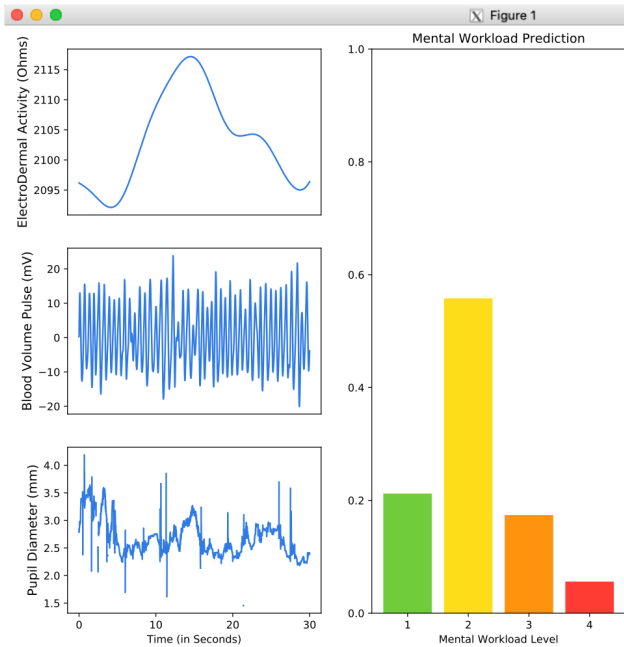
Figure 1

ElectroDermal Activity (Ohms)
2115
2110
2105
2100
2095

Blood Volume Pulse (mV)
20
10
0
−10
−20

Pupil Diameter (mm)
4.0
3.5
3.0
2.5
2.0
1.5
0
10
20
30
Time (in Seconds)

Mental Workload Prediction
1.0
0.8
0.6
0.4
0.2
0.0
1
2
3
4
Mental Workload Level